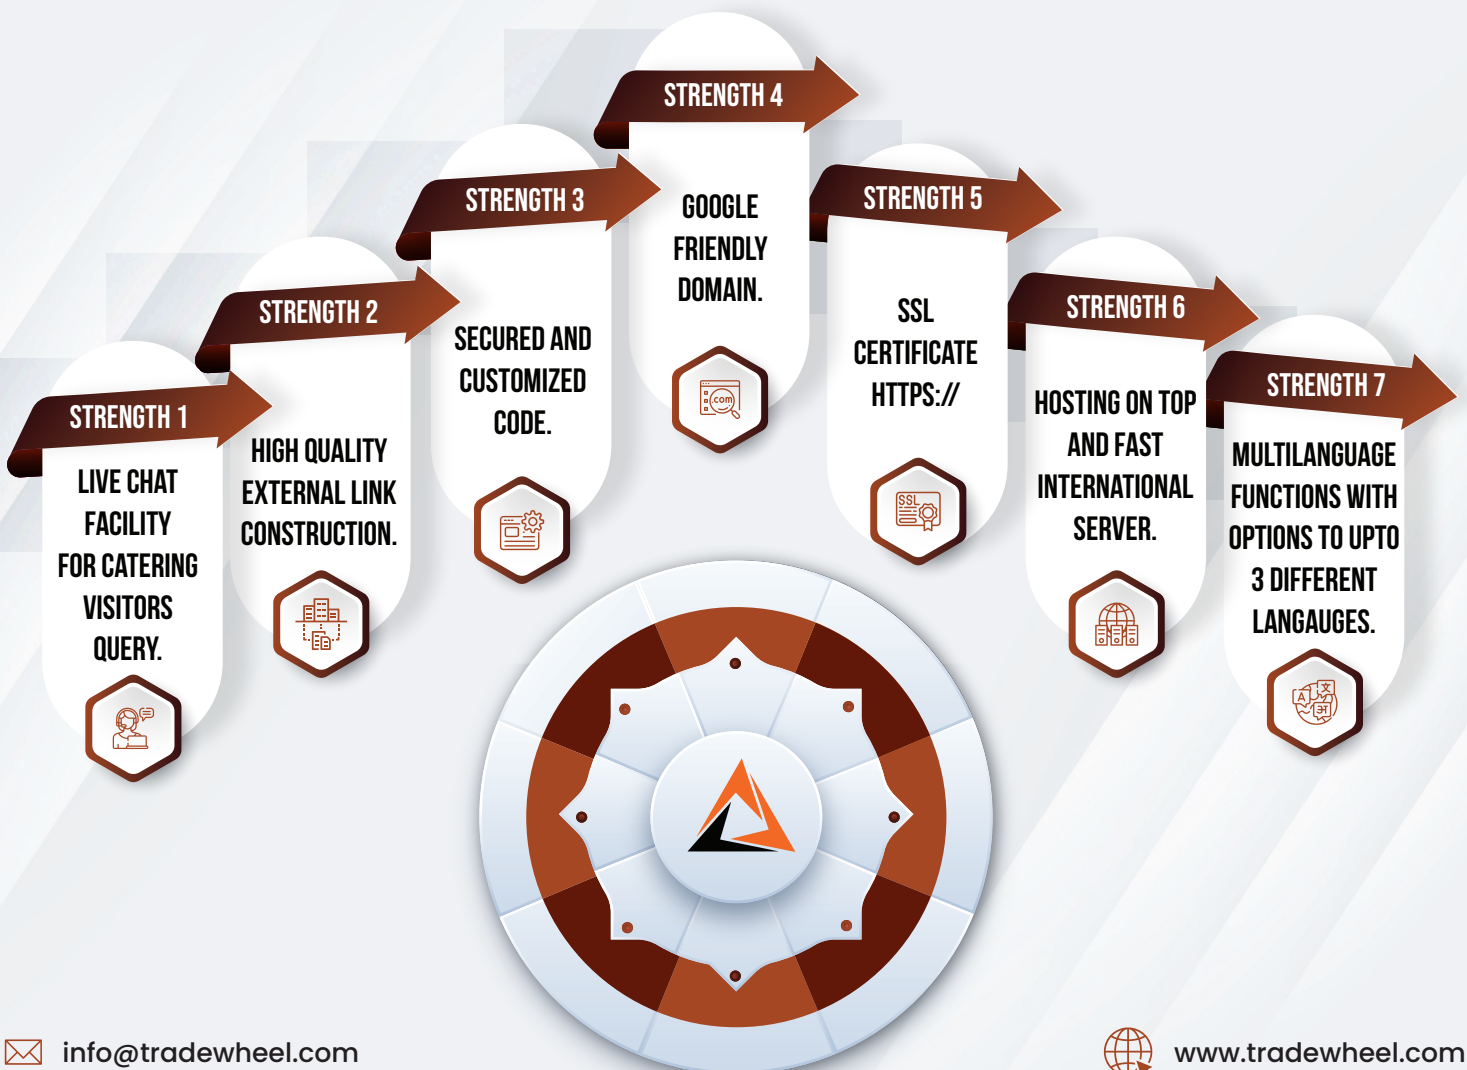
STRENGTH 1
LIVE CHAT FACILITY FOR CATERING VISITORS QUERY.

STRENGTH 2
HIGH QUALITY EXTERNAL LINK CONSTRUCTION.

STRENGTH 3
SECURED AND CUSTOMIZED CODE.

STRENGTH 4
GOOGLE FRIENDLY DOMAIN.

.com

STRENGTH 5
SSL CERTIFICATE HTTPS://

SSL

STRENGTH 6
HOSTING ON TOP AND FAST INTERNATIONAL SERVER.

STRENGTH 7
MULTILANGUAGE FUNCTIONS WITH OPTIONS TO UPTO 3 DIFFERENT LANGAUGES.

info@tradewheel.com

www.tradewheel.com